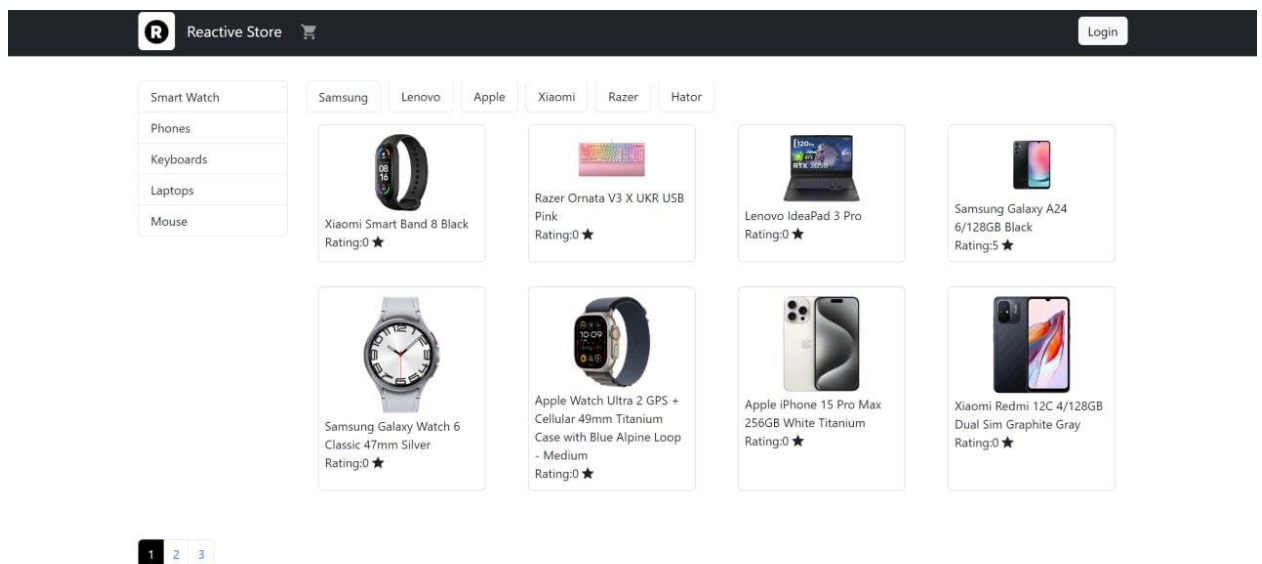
R Reactive Store

Login

Smart Watch
Phones
Keyboards
Laptops
Mouse

Samsung Lenovo Apple Xiaomi Razer Hator

Xiaomi Smart Band 8 Black
Rating:0 ★

Razer Ornata V3 X UKR USB Pink
Rating:0 ★

Lenovo IdeaPad 3 Pro
Rating:0 ★

Samsung Galaxy A24 6/128GB Black
Rating:5 ★

Samsung Galaxy Watch 6 Classic 47mm Silver
Rating:0 ★

Apple Watch Ultra 2 GPS + Cellular 49mm Titanium Case with Blue Alpine Loop - Medium
Rating:0 ★

Apple iPhone 15 Pro Max 256GB White Titanium
Rating:0 ★

Xiaomi Redmi 12C 4/128GB Dual Sim Graphite Gray
Rating:0 ★

1 2 3